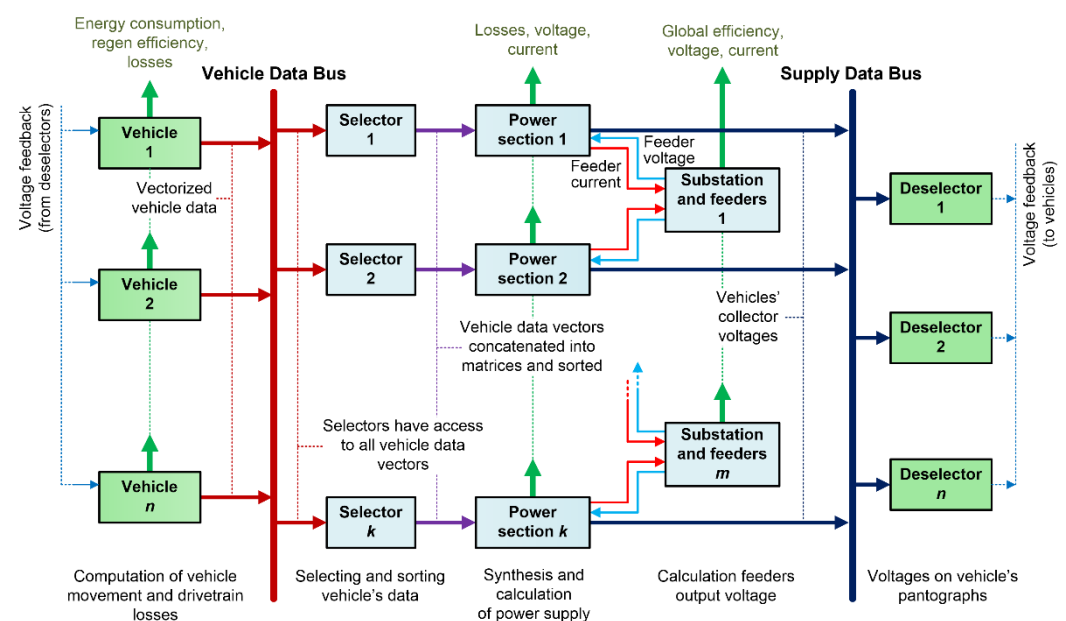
Energy consumption, regen efficiency, losses

Vehicle Data Bus

Losses, voltage, current

Global efficiency, voltage, current

Supply Data Bus

Voltage feedback (from deselectors)

Vehicle 1

Vectorized vehicle data

Vehicle 2

Vehicle $n$

Selector 1

Selector 2

Selector $k$

Power section 1

Power section 2

Power section $k$

Feeder voltage

Feeder current

Substation and feeders 1

Substation and feeders $m$

Vehicle data vectors concatenated into matrices and sorted

Selectors have access to all vehicle data vectors

Vehicles' collector voltages

Deselector 1

Deselector 2

Deselector $n$

Voltage feedback (to vehicles)

Computation of vehicle movement and drivetrain losses

Selecting and sorting vehicle's data

Synthesis and calculation of power supply

Calculation feeders output voltage

Voltages on vehicle's pantographs